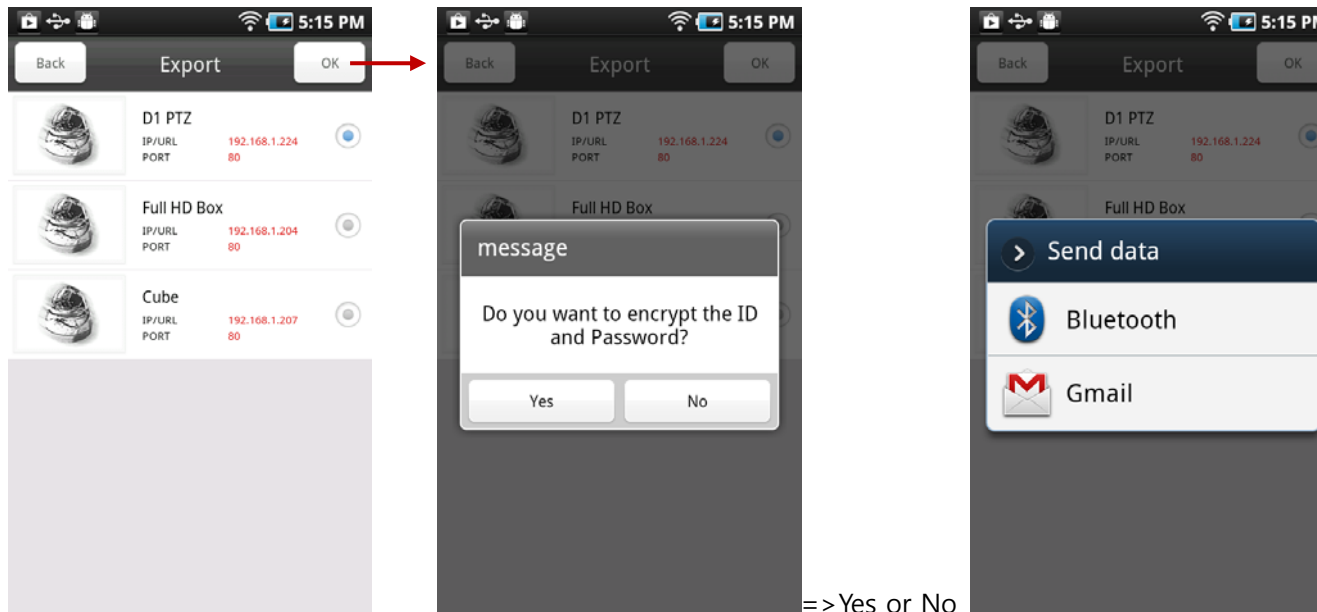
5:15 PM

Back Export OK

D1 PTZ
IP/URL 192.168.1.224
PORT 80

Full HD Box
IP/URL 192.168.1.204
PORT 80

Cube
IP/URL 192.168.1.207
PORT 80

5:15 PM

Back Export OK

D1 PTZ
IP/URL 192.168.1.224
PORT 80

Full HD Box

message

Do you want to encrypt the ID and Password?

Yes No

=>Yes or No

5:15 PM

Back Export OK

D1 PTZ
IP/URL 192.168.1.224
PORT 80

Full HD Box

Send data

Bluetooth

Gmail